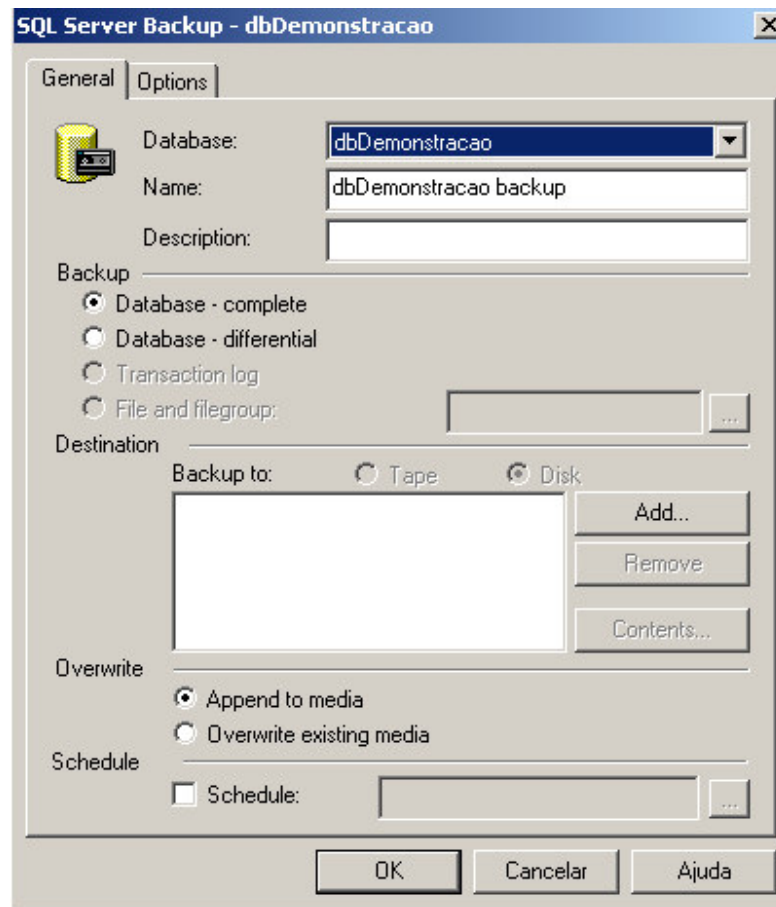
SQL Server Backup - dbDemonstracao

X

General | Options

Database: dbDemonstracao

Name: dbDemonstracao backup

Description:

Backup

Database - complete

Database - differential

Transaction log

File and filegroup:

...

Destination

Backup to: Tape Disk

Add...

Remove

Contents...

Overwrite

Append to media

Overwrite existing media

Schedule

Schedule:

...

OK | Cancelar | Ajuda